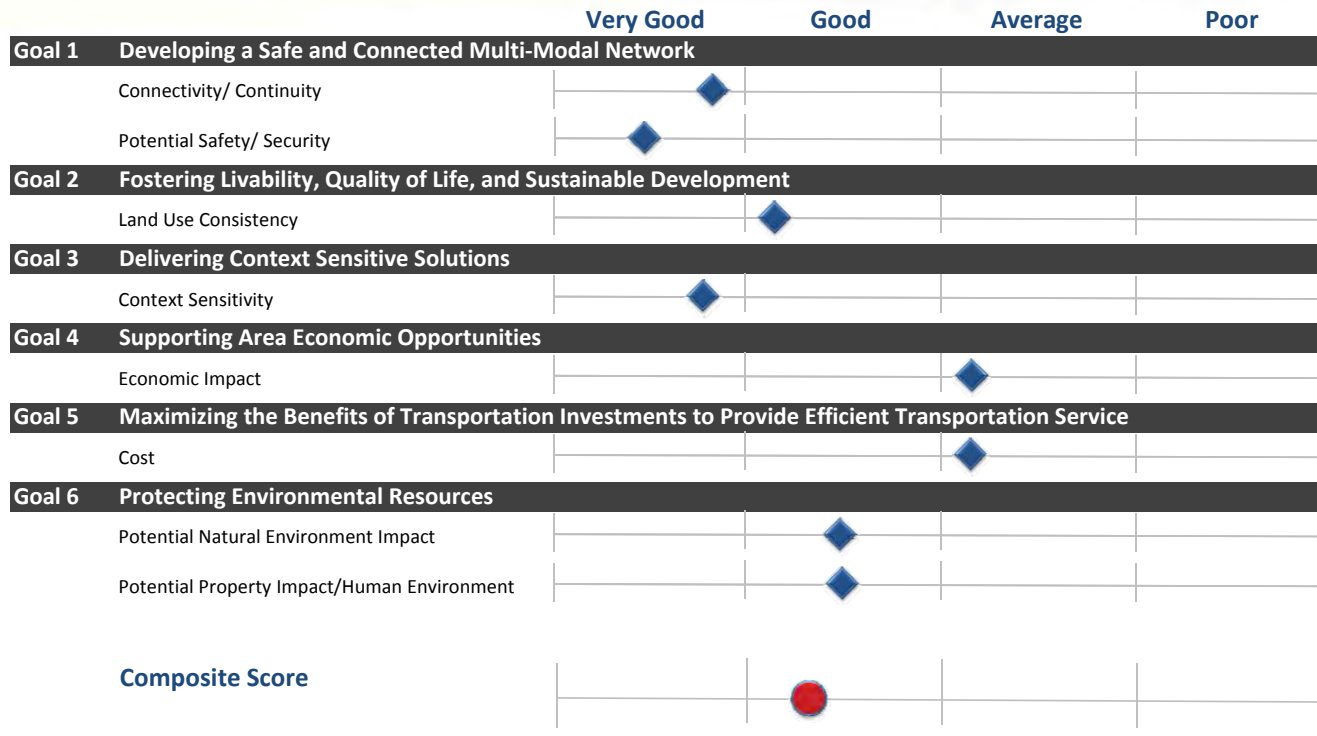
Very Good Good Average Poor

Goal 1 Developing a Safe and Connected Multi-Modal Network

Connectivity/ Continuity

Potential Safety/ Security

Goal 2 Fostering Livability, Quality of Life, and Sustainable Development

Land Use Consistency

Goal 3 Delivering Context Sensitive Solutions

Context Sensitivity

Goal 4 Supporting Area Economic Opportunities

Economic Impact

Goal 5 Maximizing the Benefits of Transportation Investments to Provide Efficient Transportation Service

Cost

Goal 6 Protecting Environmental Resources

Potential Natural Environment Impact

Potential Property Impact/Human Environment

Composite Score